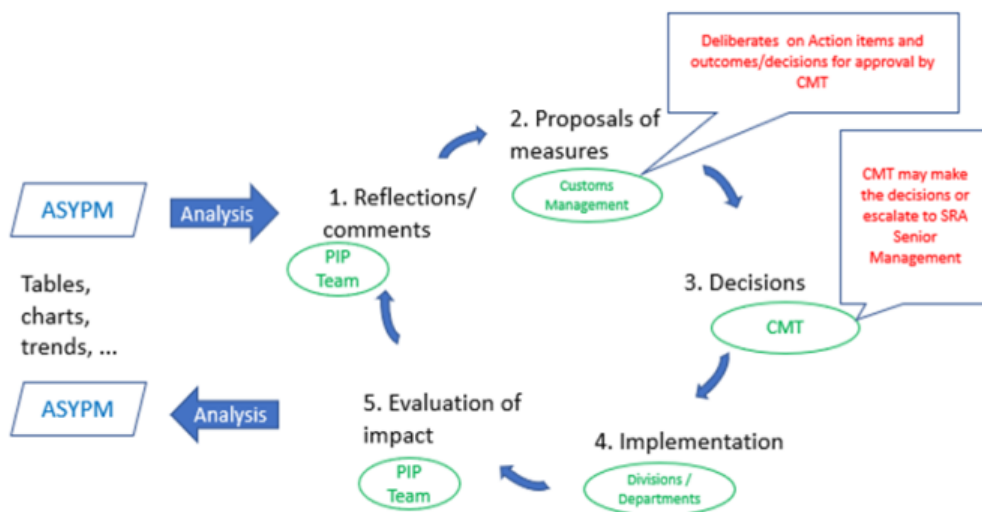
Deliberates on Action items and outcomes/decisions for approval by CMT

2. Proposals of measures

Customs Management

CMT may make the decisions or escalate to SRA Senior Management

ASYPM

Analysis

1. Reflections/ comments

PIP Team

Tables, charts, trends, ...

3. Decisions

CMT

ASYPM

Analysis

5. Evaluation of impact

PIP Team

4. Implementation

Divisions / Departments